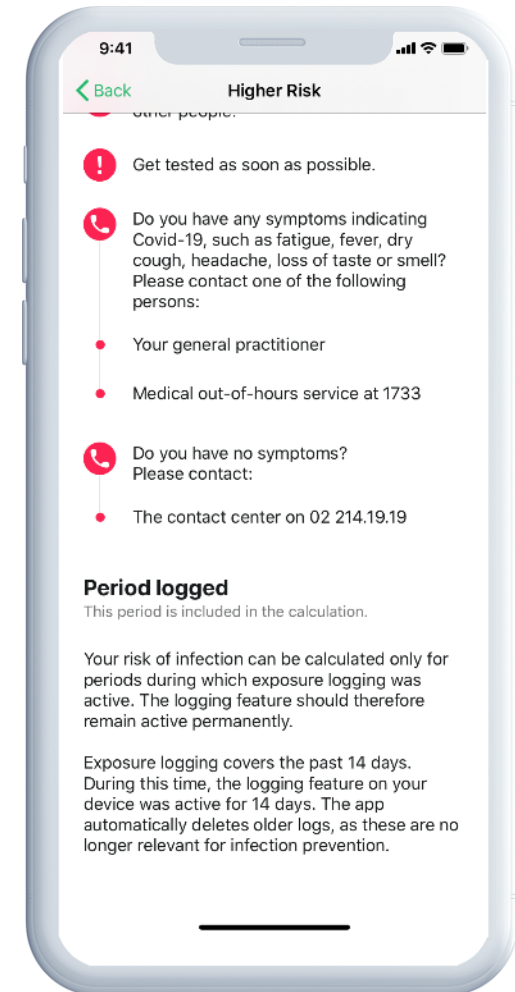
9:41

Back Higher Risk

other people.

Get tested as soon as possible.

Do you have any symptoms indicating Covid-19, such as fatigue, fever, dry cough, headache, loss of taste or smell? Please contact one of the following persons:

Your general practitioner

Medical out-of-hours service at 1733

Do you have no symptoms? Please contact:

The contact center on 02 214.19.19

Period logged

This period is included in the calculation.

Your risk of infection can be calculated only for periods during which exposure logging was active. The logging feature should therefore remain active permanently.

Exposure logging covers the past 14 days. During this time, the logging feature on your device was active for 14 days. The app automatically deletes older logs, as these are no longer relevant for infection prevention.